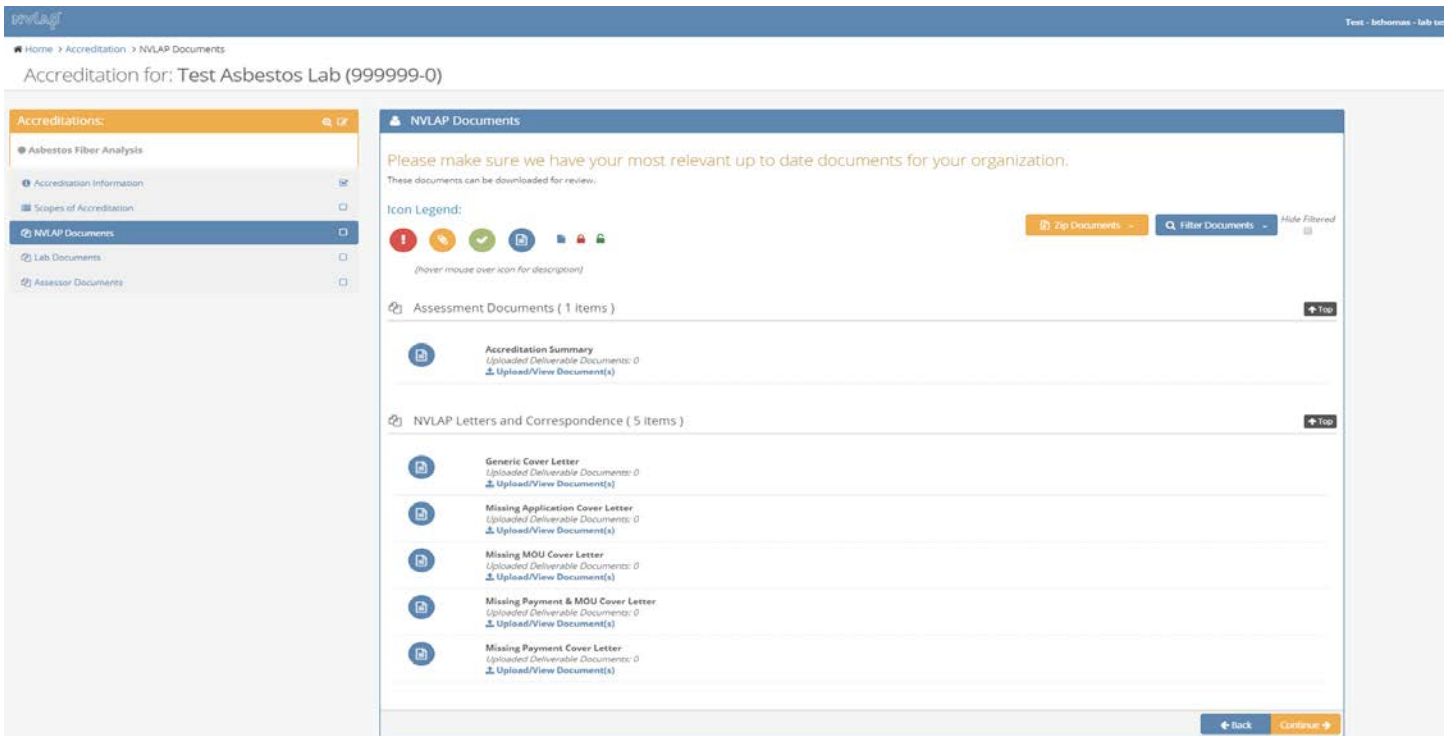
nvlap

Test - bchomas - lab te

Home > Accreditation > NVLAP Documents

Accreditation for: Test Asbestos Lab (999999-0)

Accreditations:

Asbestos Fiber Analysis

Accreditation Information

Scopes of Accreditation

NVLAP Documents

Lab Documents

Assessor Documents

NVLAP Documents

Please make sure we have your most relevant up to date documents for your organization.

These documents can be downloaded for review.

Icon Legend:

(hover mouse over icon for description)

Zip Documents

Filter Documents

Hide Filtered

Assessment Documents ( 1 items )

Top

Accreditation Summary
Uploaded Deliverable Documents: 0
Upload/View Document(s)

NVLAP Letters and Correspondence ( 5 items )

Top

Generic Cover Letter
Uploaded Deliverable Documents: 0
Upload/View Document(s)

Missing Application Cover Letter
Uploaded Deliverable Documents: 0
Upload/View Document(s)

Missing MOU Cover Letter
Uploaded Deliverable Documents: 0
Upload/View Document(s)

Missing Payment & MOU Cover Letter
Uploaded Deliverable Documents: 0
Upload/View Document(s)

Missing Payment Cover Letter
Uploaded Deliverable Documents: 0
Upload/View Document(s)

Back

Continue